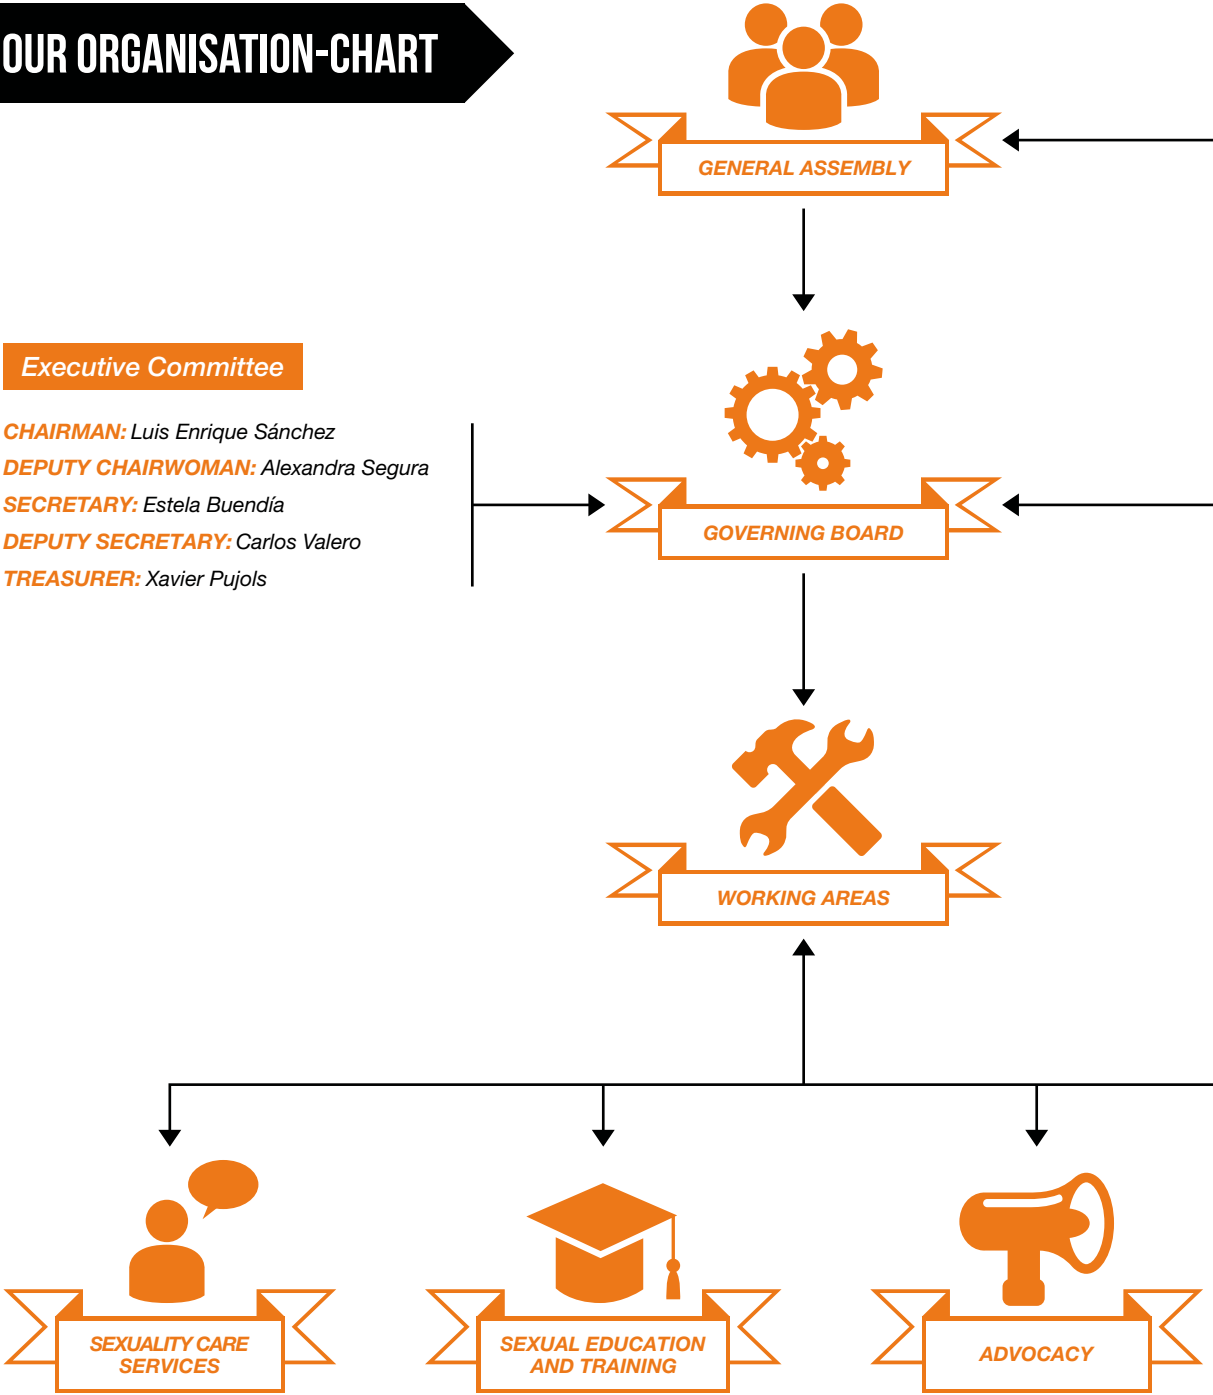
OUR ORGANISATION-CHART

GENERAL ASSEMBLY

Executive Committee

CHAIRMAN: Luis Enrique Sánchez
DEPUTY CHAIRWOMAN: Alexandra Segura
SECRETARY: Estela Buendía
DEPUTY SECRETARY: Carlos Valero
TREASURER: Xavier Pujols

GOVERNING BOARD

WORKING AREAS

SEXUALITY CARE SERVICES

SEXUAL EDUCATION AND TRAINING

ADVOCACY